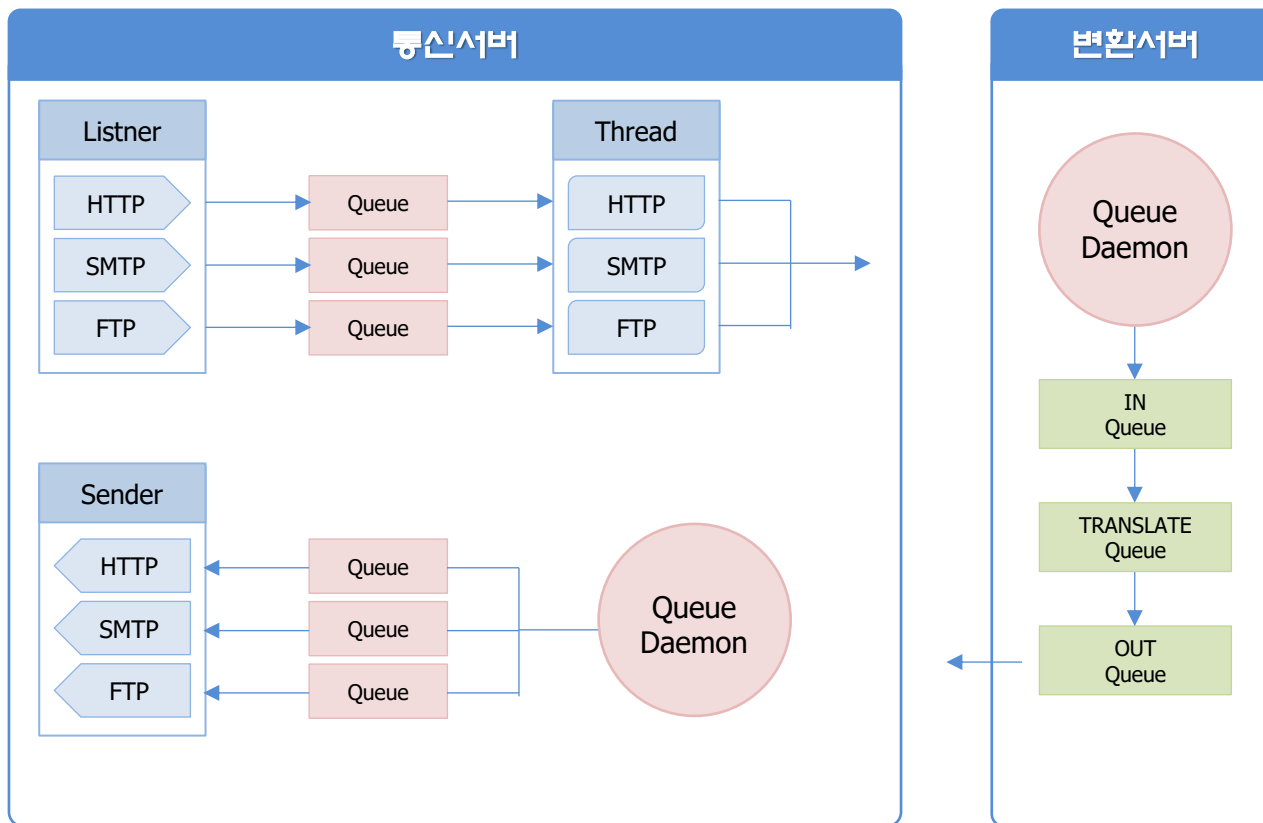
통신서버

Listner

HTTP

SMTP

FTP

Queue

Queue

Queue

Thread

HTTP

SMTP

FTP

Sender

HTTP

SMTP

FTP

Queue

Queue

Queue

Queue Daemon

변환서버

Queue Daemon

IN Queue

TRANSLATE Queue

OUT Queue